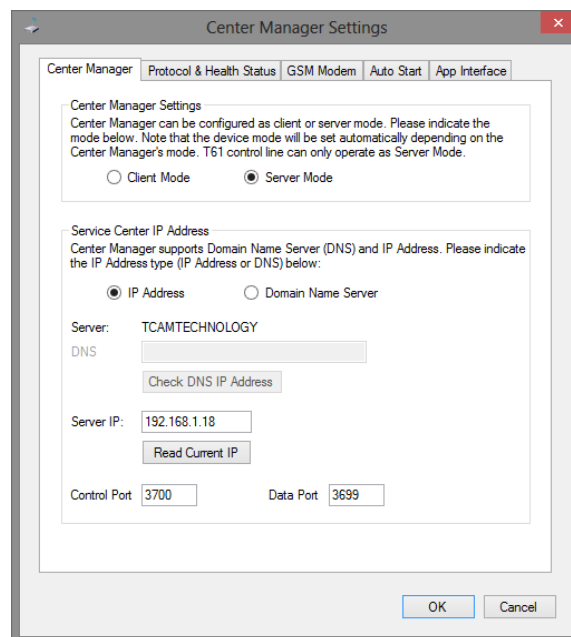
Center Manager Settings

Center Manager | Protocol & Health Status | GSM Modem | Auto Start | App Interface

Center Manager Settings
Center Manager can be configured as client or server mode. Please indicate the mode below. Note that the device mode will be set automatically depending on the Center Manager's mode. T61 control line can only operate as Server Mode.

Client Mode
Server Mode

Service Center IP Address
Center Manager supports Domain Name Server (DNS) and IP Address. Please indicate the IP Address type (IP Address or DNS) below:

IP Address
Domain Name Server

Server: TCAMTECHNOLOGY

DNS

Check DNS IP Address

Server IP: 192.168.1.18

Read Current IP

Control Port 3700
Data Port 3699

OK
Cancel